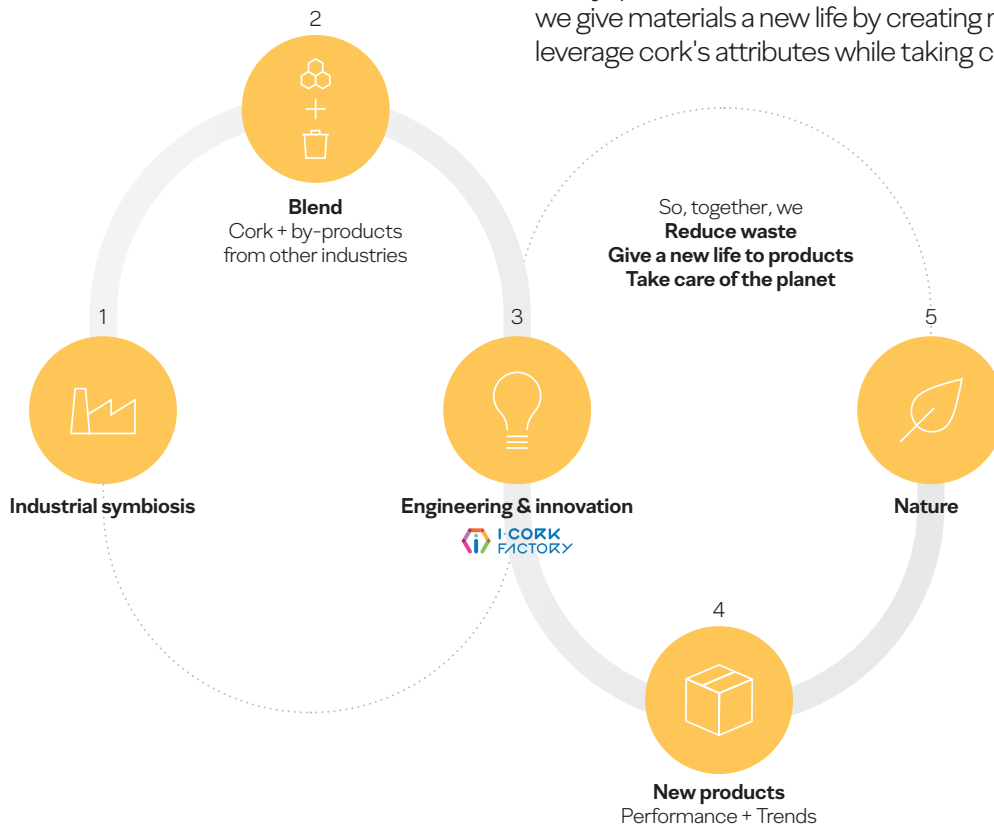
we give materials a new life by creating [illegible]
leverage cork's attributes while taking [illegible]

2

Blend
Cork + by-products from other industries

So, together, we
Reduce waste
Give a new life to products
Take care of the planet

1

3

5

Industrial symbiosis

Engineering & innovation

I-CORK FACTORY

Nature

4

New products
Performance + Trends